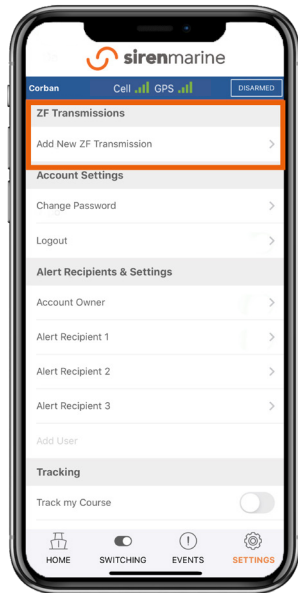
sirenmarine

Corban Cell GPS DISARMED

ZF Transmissions

Add New ZF Transmission

Account Settings

Change Password

Logout

Alert Recipients & Settings

Account Owner

Alert Recipient 1

Alert Recipient 2

Alert Recipient 3

Add User

Tracking

Track my Course

HOME SWITCHING EVENTS SETTINGS